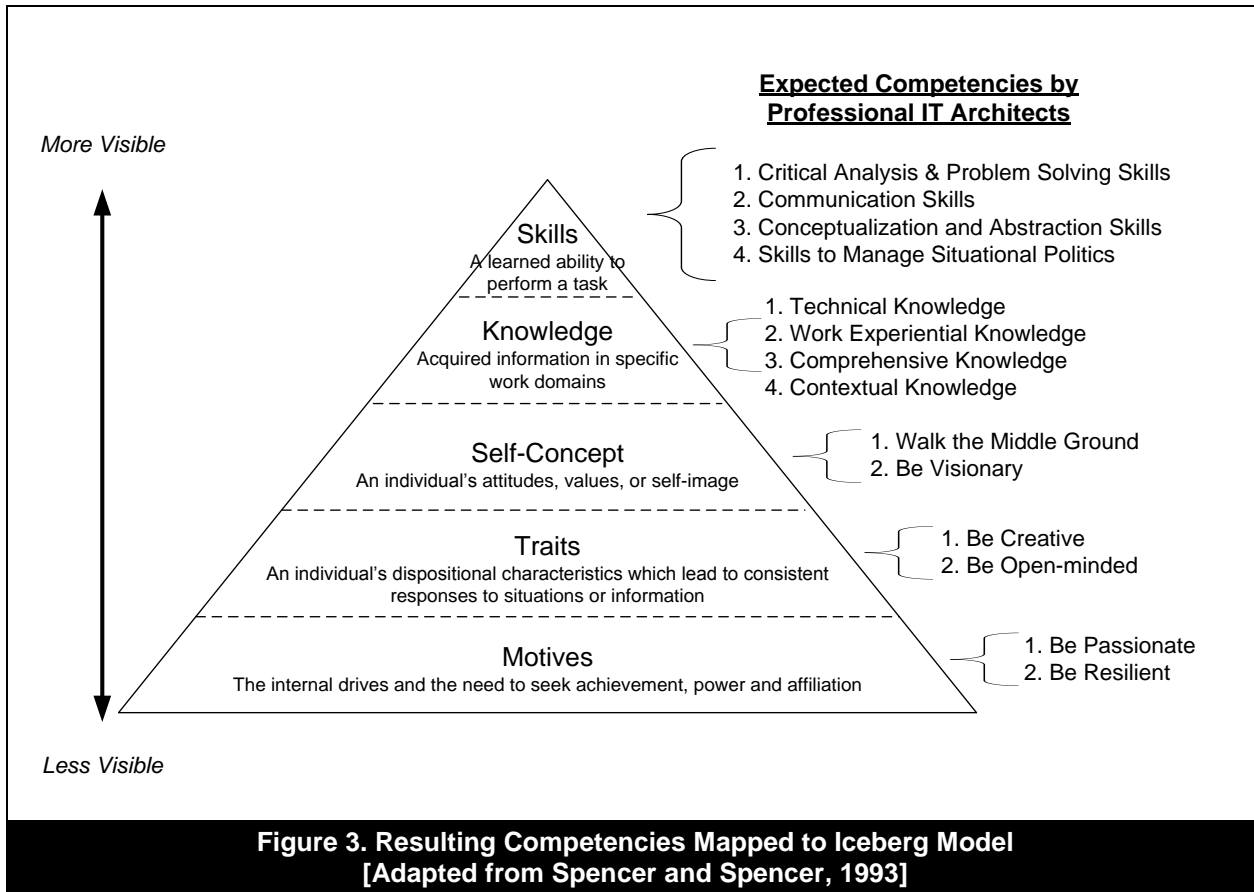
Expected Competencies by Professional IT Architects

More Visible

1. Critical Analysis & Problem Solving Skills
2. Communication Skills
3. Conceptualization and Abstraction Skills
4. Skills to Manage Situational Politics

Skills
A learned ability to perform a task

1. Technical Knowledge
2. Work Experiential Knowledge
3. Comprehensive Knowledge
4. Contextual Knowledge

Knowledge
Acquired information in specific work domains

Self-Concept
An individual's attitudes, values, or self-image

1. Walk the Middle Ground
2. Be Visionary

Traits
An individual's dispositional characteristics which lead to consistent responses to situations or information

1. Be Creative
2. Be Open-minded

Motives
The internal drives and the need to seek achievement, power and affiliation

1. Be Passionate
2. Be Resilient

Less Visible

Figure 3. Resulting Competencies Mapped to Iceberg Model
[Adapted from Spencer and Spencer, 1993]